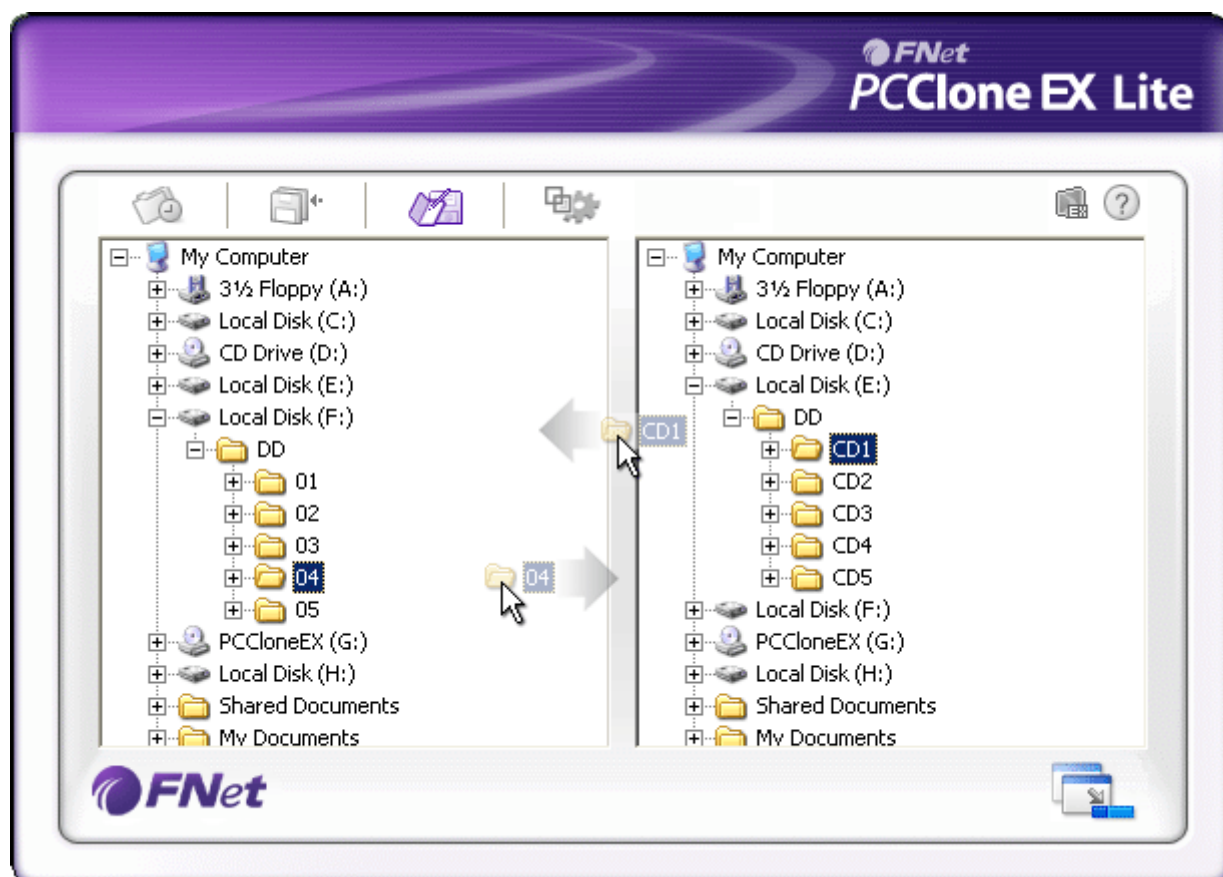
FNet
PCClone EX Lite

My Computer
3½ Floppy (A:)
Local Disk (C:)
CD Drive (D:)
Local Disk (E:)
Local Disk (F:)
DD
01
02
03
04
05
PCCloneEX (G:)
Local Disk (H:)
Shared Documents
My Documents

CD1
04

My Computer
3½ Floppy (A:)
Local Disk (C:)
CD Drive (D:)
Local Disk (E:)
DD
CD1
CD2
CD3
CD4
CD5
Local Disk (F:)
PCCloneEX (G:)
Local Disk (H:)
Shared Documents
My Documents

FNet